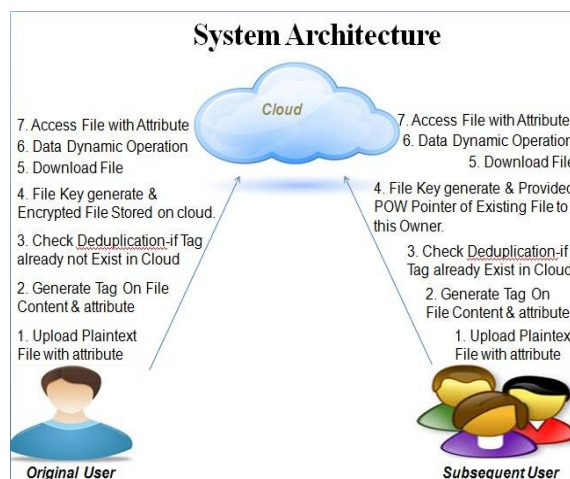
System Architecture

Cloud

7. Access File with Attribute
6. Data Dynamic Operation
5. Download File
4. File Key generate & Encrypted File Stored on cloud.
3. Check Deduplication-if Tag already not Exist in Cloud
2. Generate Tag On File Content & attribute
1. Upload Plaintext File with attribute

Original User

7. Access File with Attribute
6. Data Dynamic Operation
5. Download File
4. File Key generate & Provided POW Pointer of Existing File to this Owner.
3. Check Deduplication-if Tag already Exist in Cloud
2. Generate Tag On File Content & attribute
1. Upload Plaintext File with attribute

Subsequent User